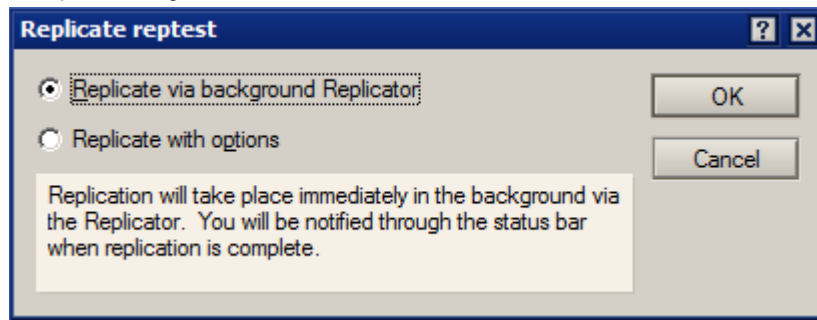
Replicate reptest

? X

Replicate via background Replicator

Replicate with options

OK

Cancel

Replication will take place immediately in the background via the Replicator. You will be notified through the status bar when replication is complete.